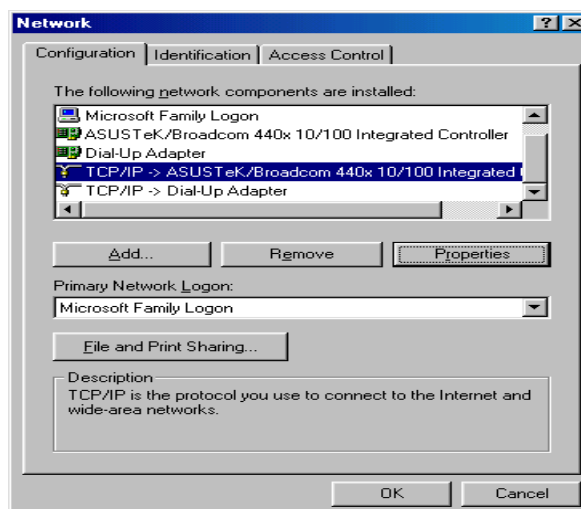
Network

? X

Configuration | Identification | Access Control

The following network components are installed:

Microsoft Family Logon
ASUSTeK/Broadcom 440x 10/100 Integrated Controller
Dial-Up Adapter
TCP/IP -> ASUSTeK/Broadcom 440x 10/100 Integrated
TCP/IP -> Dial-Up Adapter

Add... | Remove | Properties

Primary Network Logon:

Microsoft Family Logon

File and Print Sharing...

Description
TCP/IP is the protocol you use to connect to the Internet and wide-area networks.

OK | Cancel